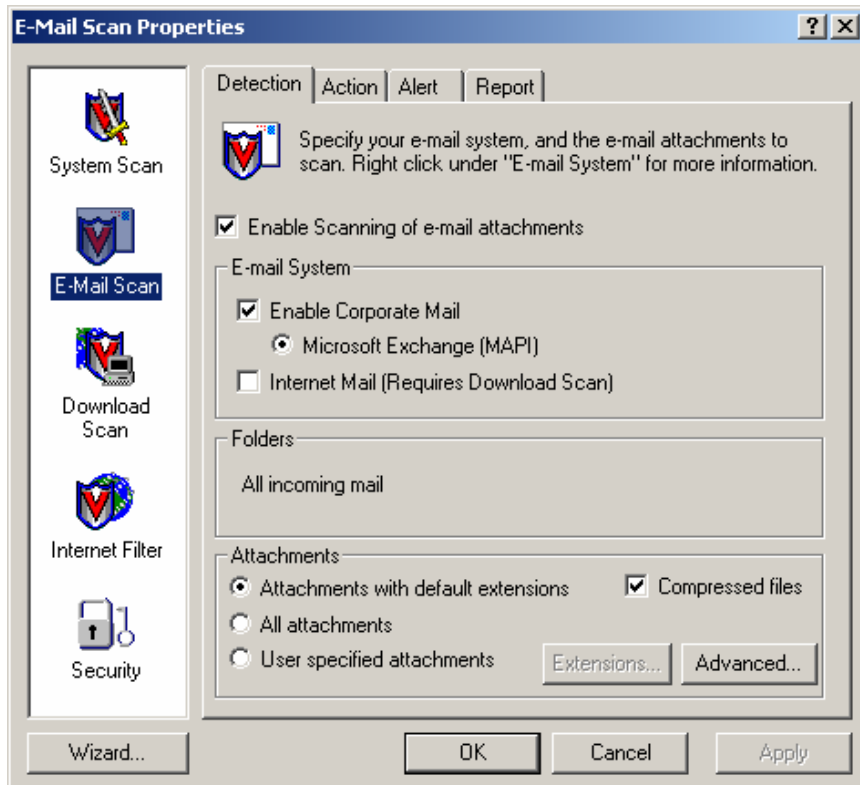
E-Mail Scan Properties

?
×

System Scan

E-Mail Scan

Download Scan

Internet Filter

Security

Detection | Action | Alert | Report

Specify your e-mail system, and the e-mail attachments to scan. Right click under "E-mail System" for more information.

Enable Scanning of e-mail attachments

E-mail System

Enable Corporate Mail

Microsoft Exchange (MAPI)

Internet Mail (Requires Download Scan)

Folders

All incoming mail

Attachments

Attachments with default extensions

Compressed files

All attachments

User specified attachments

Extensions...

Advanced...

Wizard...

OK

Cancel

Apply